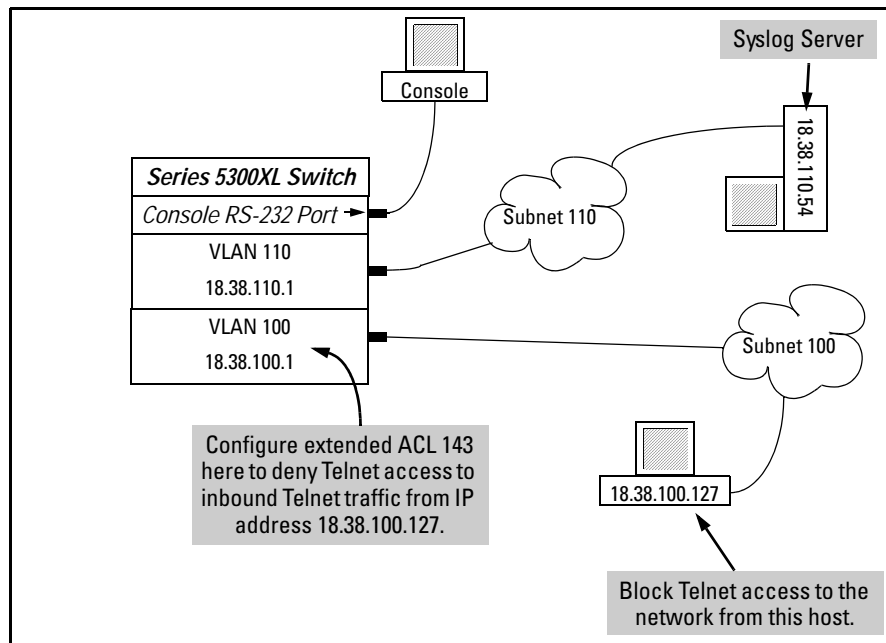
Console

Syslog Server

18.38.110.54

Series 5300XL Switch

Console RS-232 Port

VLAN 110

18.38.110.1

VLAN 100

18.38.100.1

Subnet 110

Subnet 100

Configure extended ACL 143 here to deny Telnet access to inbound Telnet traffic from IP address 18.38.100.127.

18.38.100.127

Block Telnet access to the network from this host.